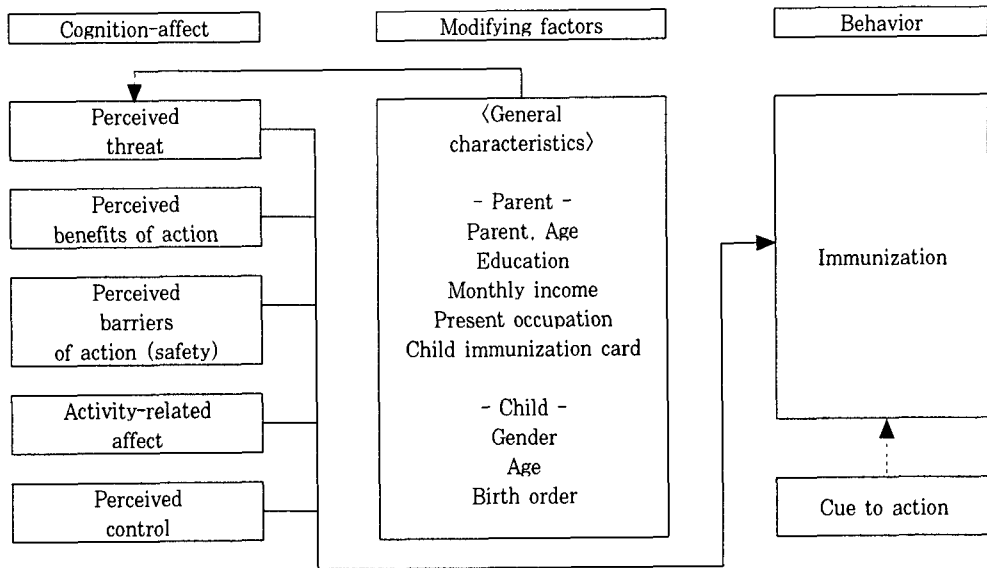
Cognition-affect

Modifying factors

Behavior

Perceived threat

Perceived benefits of action

Perceived barriers of action (safety)

Activity-related affect

Perceived control

〈General characteristics〉

- Parent -
Parent, Age
Education
Monthly income
Present occupation
Child immunization card

- Child -
Gender
Age
Birth order

Immunization

Cue to action